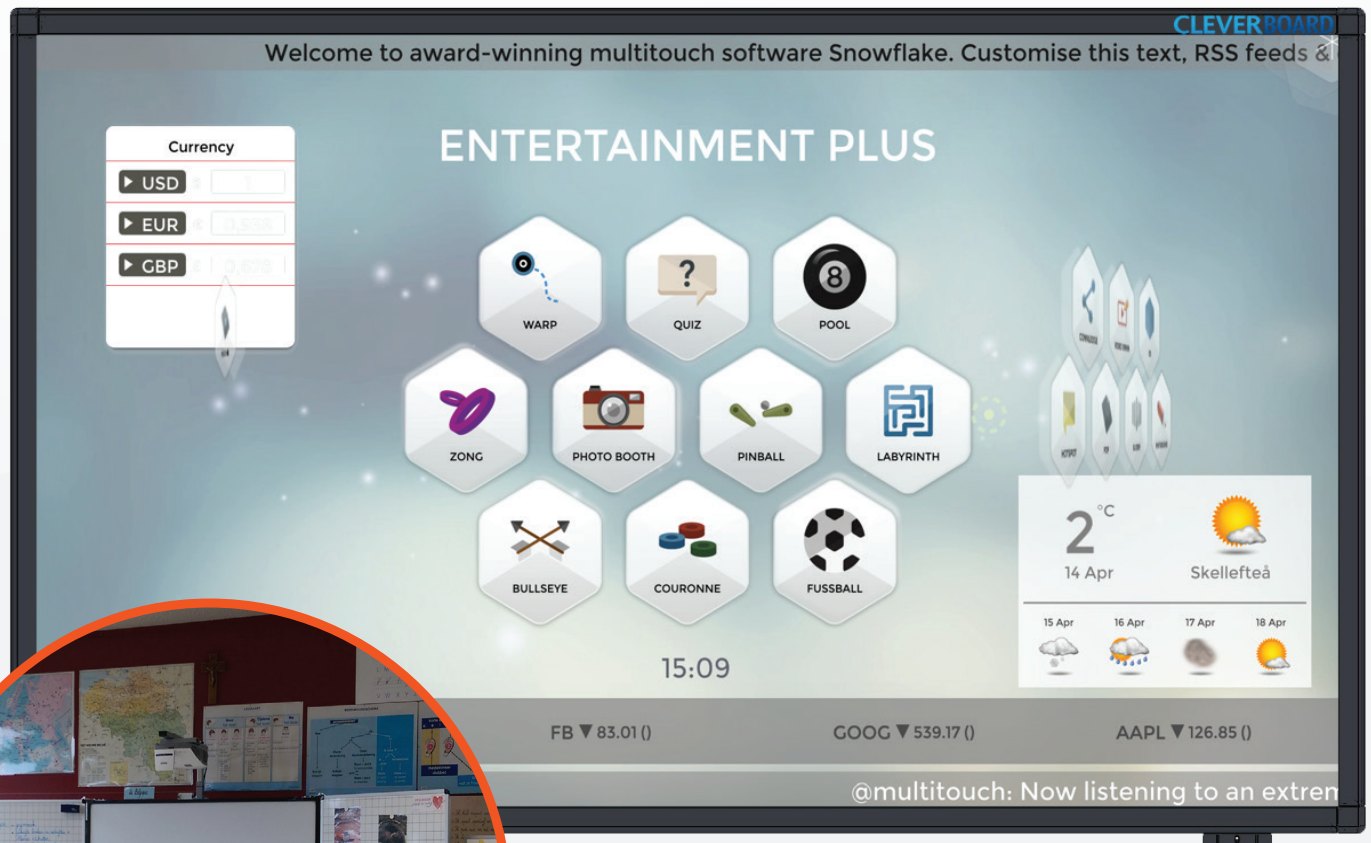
CLEVERBOARD

Welcome to award-winning multitouch software Snowflake. Customise this text, RSS feeds &

Currency
USD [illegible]
EUR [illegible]
GBP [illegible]

ENTERTAINMENT PLUS

WARP
QUIZ
POOL
ZONG
PHOTO BOOTH
PINBALL
LABYRINTH
BULLSEYE
COURONNE
FUSSBALL

15:09

2 °C
14 Apr
Skellefteå
15 Apr
16 Apr
17 Apr
18 Apr

FB ▼ 83.01 ()
GOOG ▼ 539.17 ()
AAPL ▼ 126.85 ()

@multitouch: Now listening to an extrem